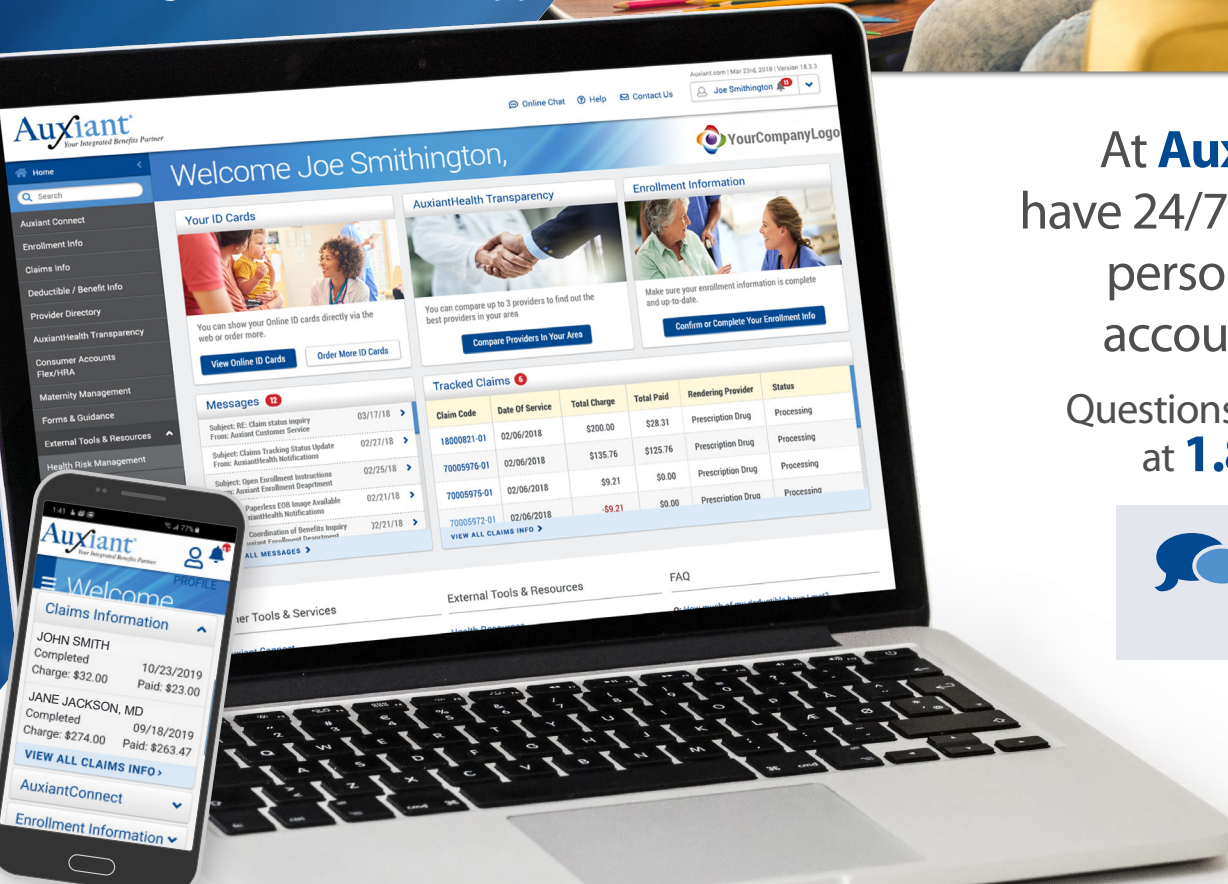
Auxiant.com | Mar 23rd, 2018 | Version 18.3.3

Online Chat  Help  Contact Us  Joe Smithington 13

Auxiant
Your Integrated Benefits Partner

YourCompanyLogo

Home
Search
Auxiant Connect
Enrollment Info
Claims Info
Deductible / Benefit Info
Provider Directory
AuxiantHealth Transparency
Consumer Accounts Flex/HRA
Maternity Management
Forms & Guidance
External Tools & Resources
Health Risk Management

Welcome Joe Smithington,

Your ID Cards
You can show your Online ID cards directly via the web or order more.
View Online ID Cards
Order More ID Cards

AuxiantHealth Transparency
You can compare up to 3 providers to find out the best providers in your area
Compare Providers In Your Area

Enrollment Information
Make sure your enrollment information is complete and up-to-date.
Confirm or Complete Your Enrollment Info

Messages 12
Subject: RE: Claim status inquiry From: Auxiant Customer Service 03/17/18
Subject: Claims Tracking Status Update From: AuxiantHealth Notifications 02/27/18
Subject: Open Enrollment Instructions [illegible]m: Auxiant Enrollment Department 02/25/18
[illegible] Paperless EOB Image Available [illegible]iantHealth Notifications 02/21/18
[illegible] Coordination of Benefits Inquiry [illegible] 02/21/18
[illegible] ALL MESSAGES

Tracked Claims 6

| Claim Code | Date Of Service | Total Charge | Total Paid | Rendering Provider | Status |
|---|---|---|---|---|---|
| 18000821-01 | 02/06/2018 | $200.00 | $28.31 | Prescription Drug | Processing |
| 70005976-01 | 02/06/2018 | $135.76 | $125.76 | Prescription Drug | Processing |
| 70005975-01 | 02/06/2018 | $9.21 | $0.00 | Prescription Drug | Processing |
| 70005972-01 | 02/06/2018 | -$9.21 | $0.00 | Prescription Drug | Processing |

VIEW ALL CLAIMS INFO

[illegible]mer Tools & Services
External Tools & Resources
Health Resources
FAQ

1:41  77%
Auxiant
Your Integrated Benefits Partner
PROFILE
Welcome
Claims Information
JOHN SMITH
Completed 10/23/2019
Charge: $32.00 Paid: $23.00
JANE JACKSON, MD
Completed 09/18/2019
Charge: $274.00 Paid: $263.47
VIEW ALL CLAIMS INFO
AuxiantConnect
Enrollment Information

At Aux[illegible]
have 24/7 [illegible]
perso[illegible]
accou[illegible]
Questions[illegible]
at 1.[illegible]